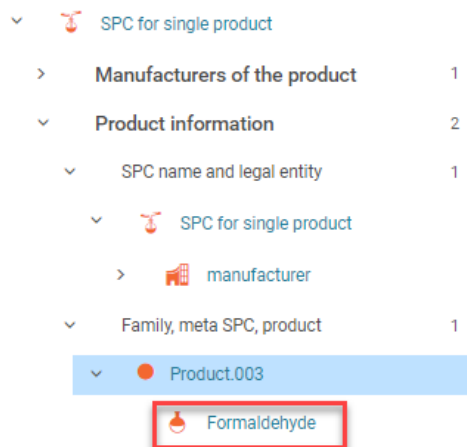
SPC for single product

Manufacturers of the product 1

Product information 2

SPC name and legal entity 1

SPC for single product

manufacturer

Family, meta SPC, product 1

Product.003

Formaldehyde